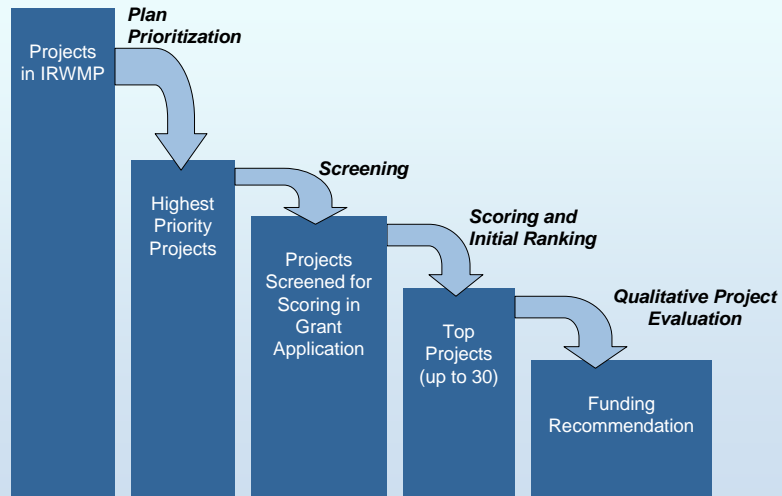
Projects in IRWMP

Plan Prioritization

Highest Priority Projects

Screening

Projects Screened for Scoring in Grant Application

Scoring and Initial Ranking

Top Projects (up to 30)

Qualitative Project Evaluation

Funding Recommendation